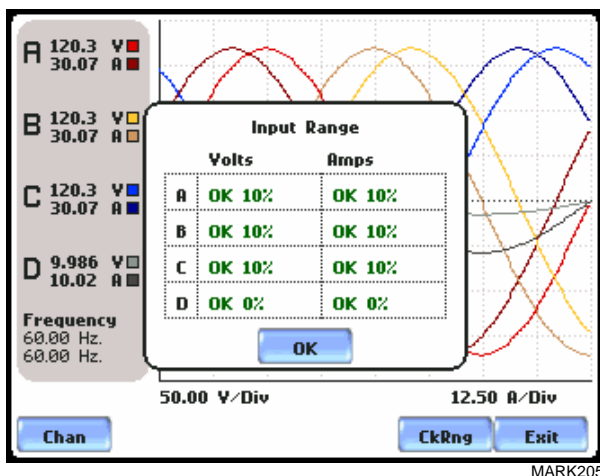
A 120.3 V
30.07 A

B 120.3 V
30.07 A

C 120.3 V
30.07 A

D 9.986 V
10.02 A

Frequency
60.00 Hz.
60.00 Hz.

Input Range

|  | Volts | Amps |
|---|---|---|
| A | OK 10% | OK 10% |
| B | OK 10% | OK 10% |
| C | OK 10% | OK 10% |
| D | OK 0% | OK 0% |

OK

50.00 V/Div

12.50 A/Div

Chan

CkRng

Exit

MARK205